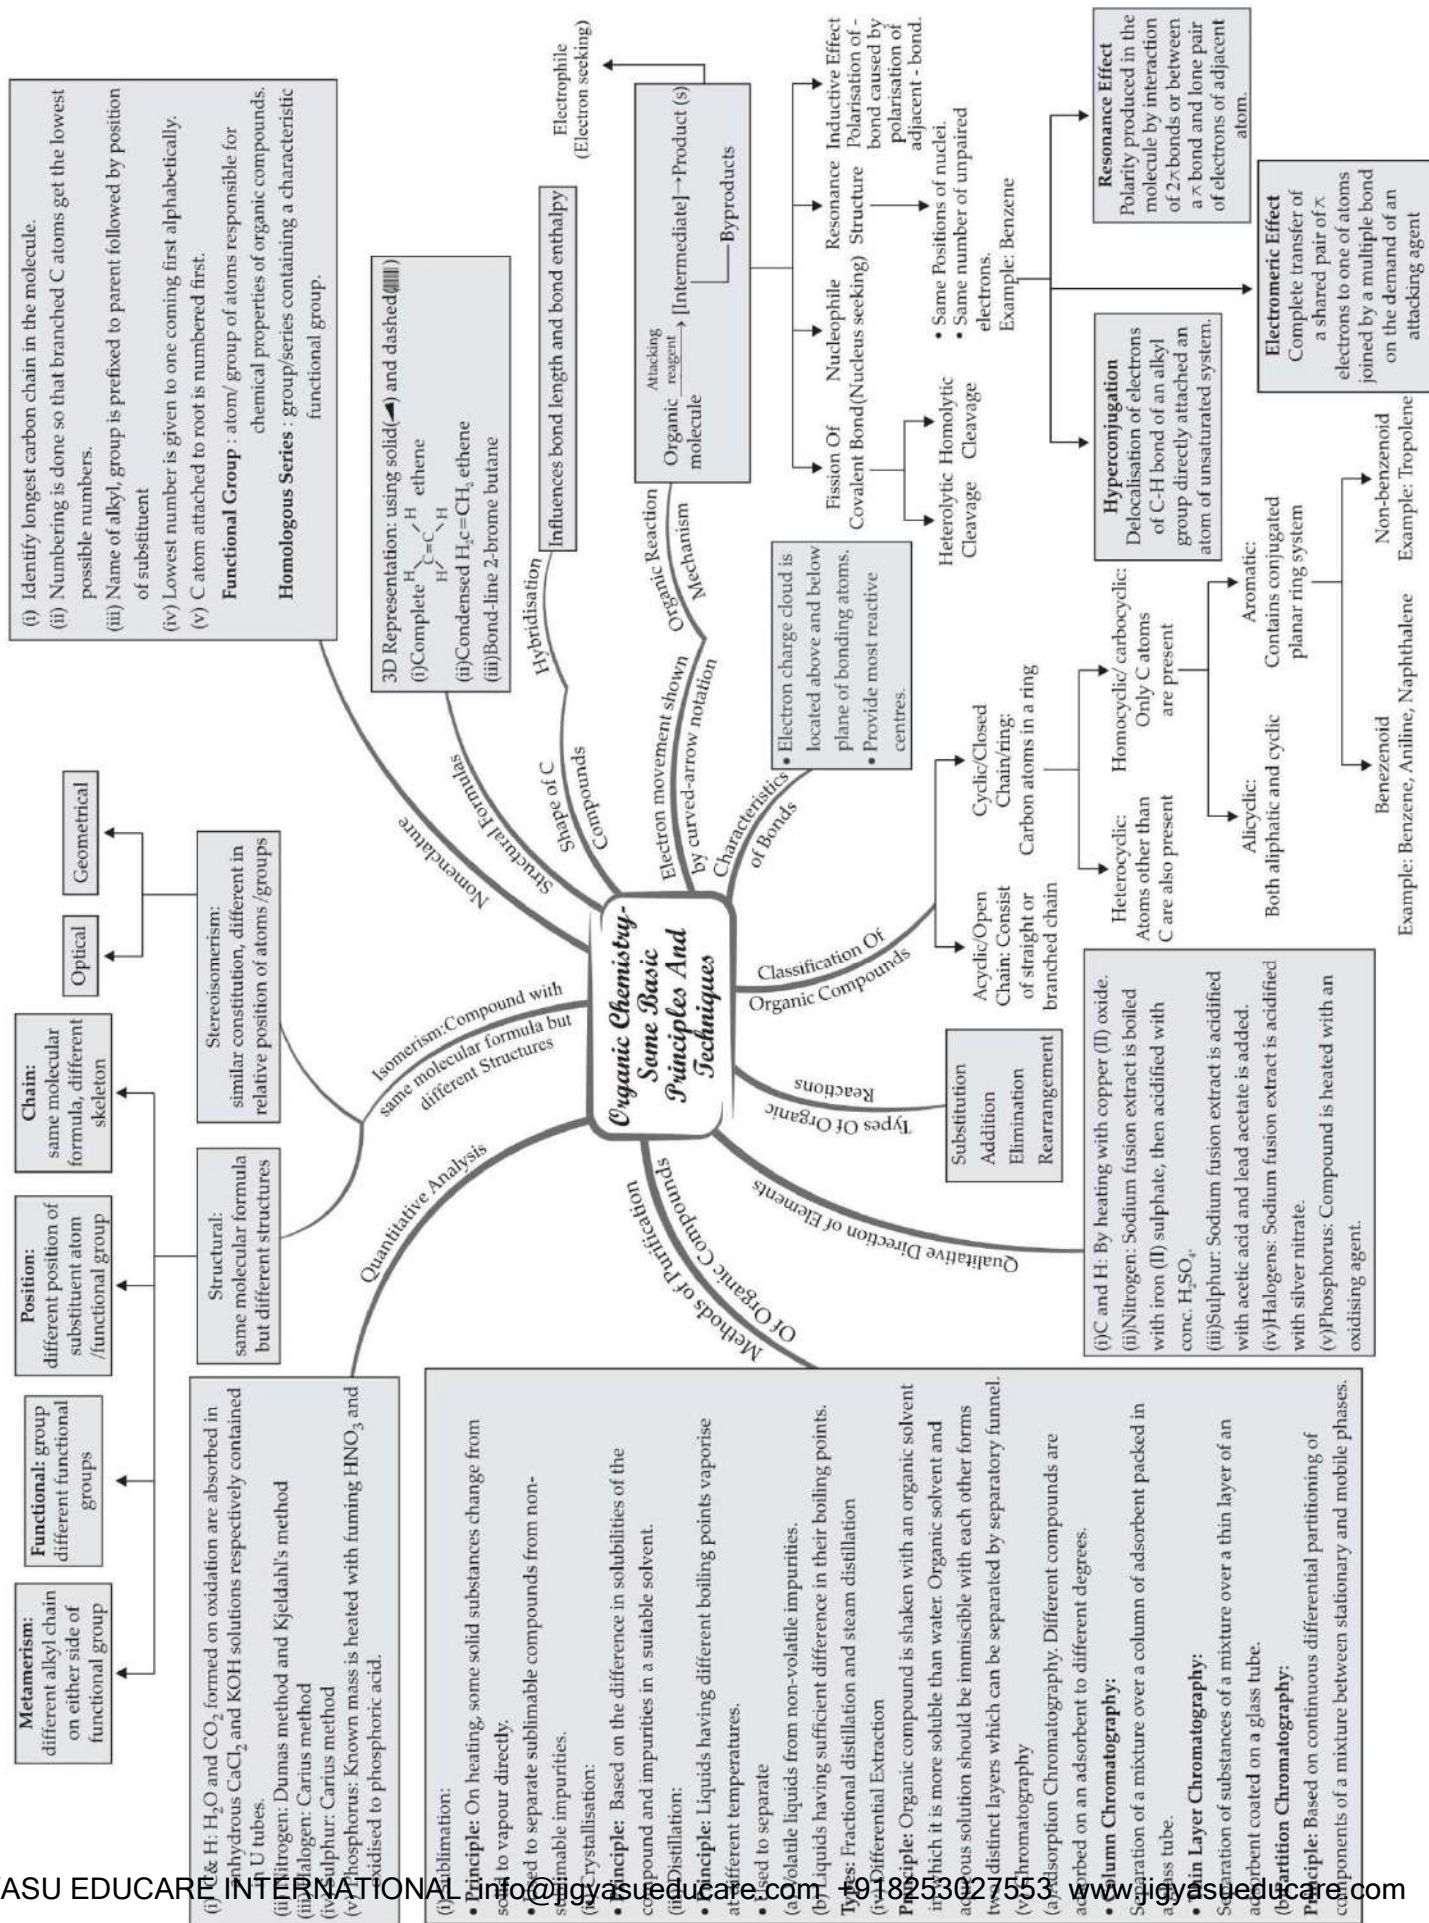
Organic Chemistry-Some Basic Principles And Techniques

Nomenclature

(i) Identify longest carbon chain in the molecule.
(ii) Numbering is done so that branched C atoms get the lowest possible numbers.
(iii) Name of alkyl, group is prefixed to parent followed by position of substituent
(iv) Lowest number is given to one coming first alphabetically.
(v) C atom attached to root is numbered first.
Functional Group : atom/ group of atoms responsible for chemical properties of organic compounds.
Homologous Series : group/series containing a characteristic functional group.

Structural Formulas

3D Representation: using solid(◀) and dashed(▮▮▮)
(i)Complete $H_2C=CH_2$ ethene
(ii)Condensed $H_2C=CH_2$ ethene
(iii)Bond-line 2-brome butane

Shape of C Compounds
Hybridisation
Influences bond length and bond enthalpy

Electron movement shown by curved-arrow notation

Organic Reaction Mechanism

Organic molecule $\xrightarrow{\text{Attacking reagent}}$ [Intermediate] → Product (s)
Byproducts

Electrophile (Electron seeking)

Fission Of Covalent Bond
Heterolytic Cleavage
Homolytic Cleavage

Nucleophile (Nucleus seeking)

Resonance Structure
• Same Positions of nuclei.
• Same number of unpaired electrons.
Example: Benzene

Inductive Effect
Polarisation of -bond caused by polarisation of adjacent - bond.

Resonance Effect
Polarity produced in the molecule by interaction of 2π bonds or between a π bond and lone pair of electrons of adjacent atom.

Hyperconjugation
Delocalisation of electrons of C-H bond of an alkyl group directly attached an atom of unsaturated system.

Electromeric Effect
Complete transfer of a shared pair of π electrons to one of atoms joined by a multiple bond on the demand of an attacking agent

Characteristics of Bonds
• Electron charge cloud is located above and below plane of bonding atoms.
• Provide most reactive centres.

Classification Of Organic Compounds

Acyclic/Open Chain: Consist of straight or branched chain

Cyclic/Closed Chain/ring: Carbon atoms in a ring

Heterocyclic: Atoms other than C are also present

Homocyclic/ carbocyclic: Only C atoms are present

Alicyclic: Both aliphatic and cyclic

Aromatic: Contains conjugated planar ring system

Benzenoid
Example: Benzene, Aniline, Naphthalene

Non-benzenoid
Example: Tropolene

Types Of Organic Reactions
Substitution
Addition
Elimination
Rearrangement

Qualitative Direction of Elements
(i)C and H: By heating with copper (II) oxide.
(ii)Nitrogen: Sodium fusion extract is boiled with iron (II) sulphate, then acidified with conc. $H_2SO_4$.
(iii)Sulphur: Sodium fusion extract is acidified with acetic acid and lead acetate is added.
(iv)Halogens: Sodium fusion extract is acidified with silver nitrate.
(v)Phosphorus: Compound is heated with an oxidising agent.

Isomerism:Compound with same molecular formula but different Structures

Stereoisomerism: similar constitution, different in relative position of atoms /groups
Optical
Geometrical

Structural: same molecular formula but different structures

Metamerism: different alkyl chain on either side of functional group
Functional: group different functional groups
Position: different position of substituent atom /functional group
Chain: same molecular formula, different skeleton

Quantitative Analysis
(i) C & H: $H_2O$ and $CO_2$ formed on oxidation are absorbed in anhydrous $CaCl_2$ and KOH solutions respectively contained in U tubes.
(ii)Nitrogen: Dumas method and Kjeldahl's method
(iii)Halogen: Carius method
(iv)Sulphur: Carius method
(v)Phosphorus: Known mass is heated with fuming $HNO_3$ and oxidised to phosphoric acid.

Methods of Purification Of Organic Compounds
(i)Sublimation:
• Principle: On heating, some solid substances change from solid to vapour directly.
• Used to separate sublimable compounds from non-sublimable impurities.
(ii)Crystallisation:
• Principle: Based on the difference in solubilities of the compound and impurities in a suitable solvent.
(iii)Distillation:
• Principle: Liquids having different boiling points vaporise at different temperatures.
• Used to separate
(a)Volatile liquids from non-volatile impurities.
(b)Liquids having sufficient difference in their boiling points.
Types: Fractional distillation and steam distillation
(iv)Differential Extraction
Principle: Organic compound is shaken with an organic solvent in which it is more soluble than water. Organic solvent and aqueous solution should be immiscible with each other forms two distinct layers which can be separated by separatory funnel.
(v)Chromatography
(a)Adsorption Chromatography. Different compounds are adsorbed on an adsorbent to different degrees.
• Column Chromatography:
Separation of a mixture over a column of adsorbent packed in a glass tube.
• Thin Layer Chromatography:
Separation of substances of a mixture over a thin layer of an adsorbent coated on a glass tube.
(b)Partition Chromatography:
Principle: Based on continuous differential partitioning of components of a mixture between stationary and mobile phases.

ASU EDUCARE INTERNATIONAL info@jigyasueducare.com +918253027553 www.jigyasueducare.com